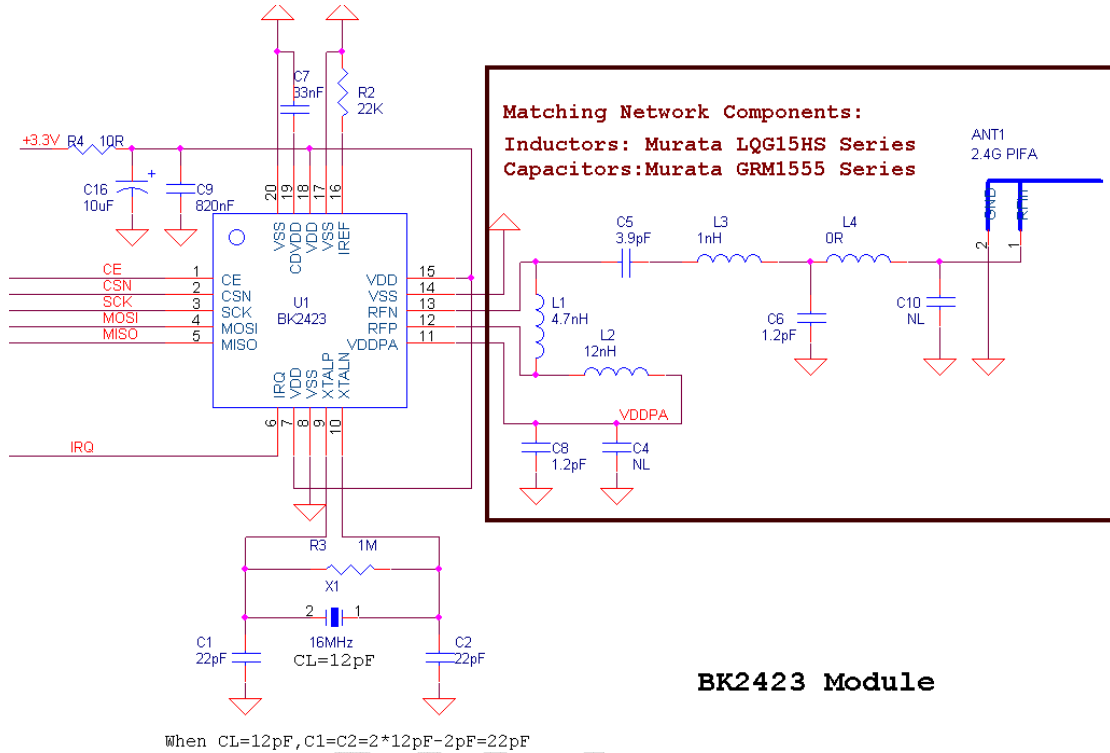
C7
33nF

R2
22K

+3.3V R4 10R

C16
10uF

C9
820nF

20 19 18 17 16
VSS CDVDD VDD VSS IREF

CE 1 CE
CSN 2 CSN
SCK 3 SCK
MOSI 4 MOSI
MISO 5 MISO

U1
BK2423

VDD 15
VSS 14
RFN 13
RFP 12
VDDPA 11

IRQ VDD VSS XTALP XTALN
6 7 8 9 10

IRQ

Matching Network Components:
Inductors: Murata LQG15HS Series
Capacitors:Murata GRM1555 Series

ANT1
2.4G PIFA

GND
RFIN
2 1

C5
3.9pF

L3
1nH

L4
0R

L1
4.7nH

L2
12nH

C6
1.2pF

C10
NL

VDDPA

C8
1.2pF

C4
NL

R3 1M

X1

2 1

16MHz
CL=12pF

C1
22pF

C2
22pF

BK2423 Module

When CL=12pF,C1=C2=2*12pF-2pF=22pF